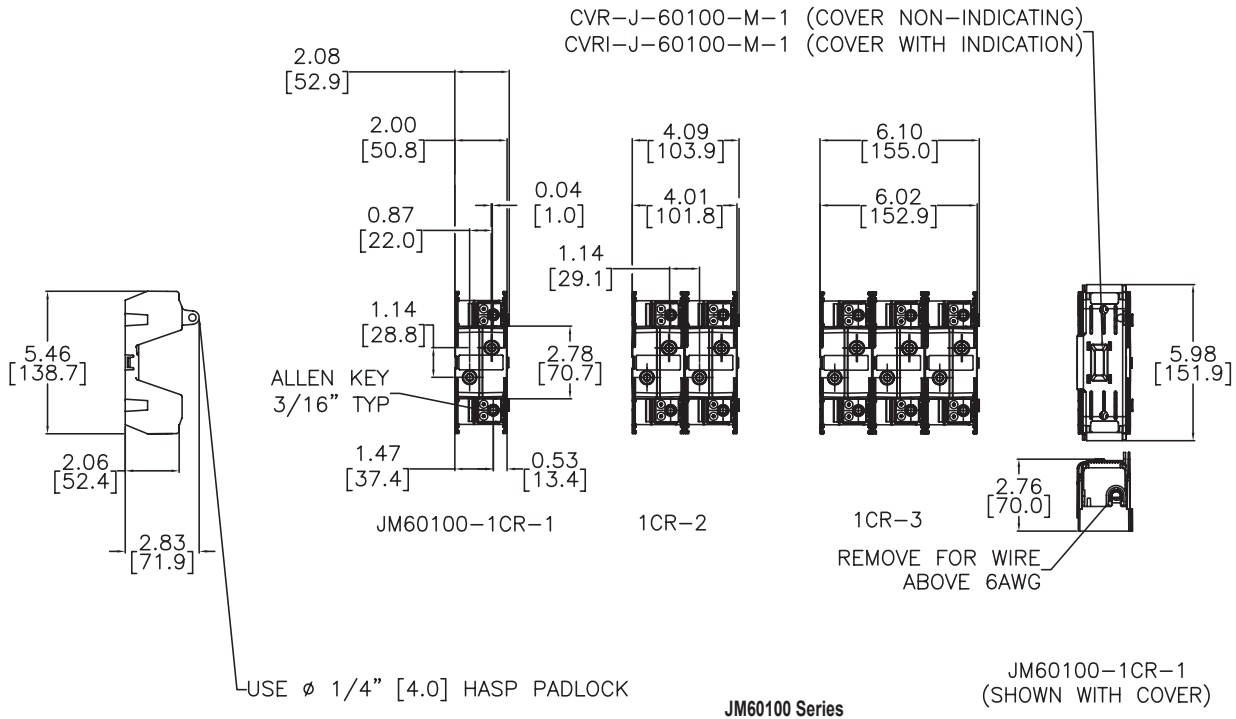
CVR–J–60100–M–1 (COVER NON–INDICATING)
CVRI–J–60100–M–1 (COVER WITH INDICATION)

2.08
[52.9]

2.00
[50.8]

0.04
[1.0]

0.87
[22.0]

4.09
[103.9]

4.01
[101.8]

6.10
[155.0]

6.02
[152.9]

1.14
[29.1]

5.46
[138.7]

1.14
[28.8]

2.78
[70.7]

5.98
[151.9]

ALLEN KEY
3/16" TYP

1.47
[37.4]

0.53
[13.4]

2.06
[52.4]

2.76
[70.0]

JM60100–1CR–1

1CR–2

1CR–3

REMOVE FOR WIRE
ABOVE 6AWG

2.83
[71.9]

USE ø 1/4" [4.0] HASP PADLOCK

JM60100 Series

JM60100–1CR–1
(SHOWN WITH COVER)